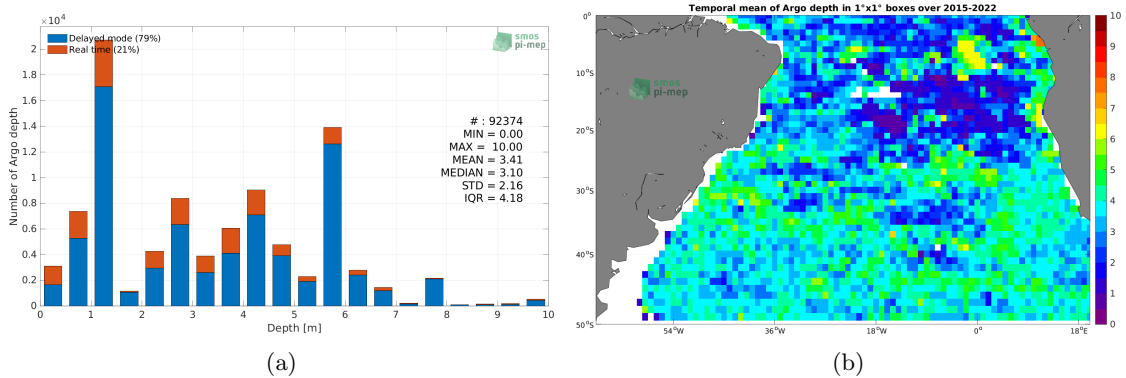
$\times 10^4$

Delayed mode (79%)
Real time (21%)

smos
pi-mep

2
1.8
1.6
1.4
1.2
1
0.8
0.6
0.4
0.2
0

Number of Argo depth

# : 92374
MIN = 0.00
MAX = 10.00
MEAN = 3.41
MEDIAN = 3.10
STD = 2.16
IQR = 4.18

0 1 2 3 4 5 6 7 8 9 10
Depth [m]

(a)

Temporal mean of Argo depth in 1°x1° boxes over 2015-2022

0°
10°S
20°S
30°S
40°S
50°S

smos
pi-mep

54°W 36°W 18°W 0° 18°E

10
9
8
7
6
5
4
3
2
1
0

(b)